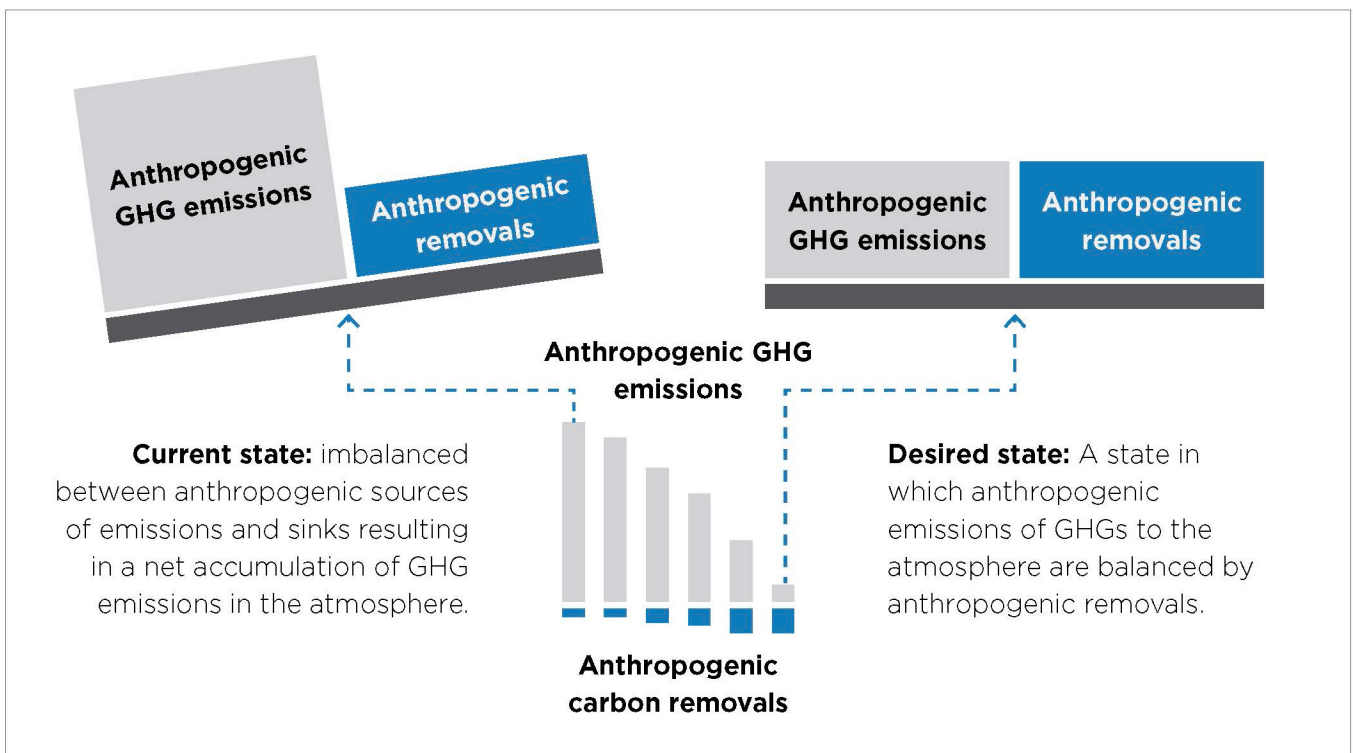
Anthropogenic GHG emissions

Anthropogenic removals

Anthropogenic GHG emissions

Anthropogenic removals

Anthropogenic GHG emissions

**Current state:** imbalanced between anthropogenic sources of emissions and sinks resulting in a net accumulation of GHG emissions in the atmosphere.

**Desired state:** A state in which anthropogenic emissions of GHGs to the atmosphere are balanced by anthropogenic removals.

Anthropogenic carbon removals